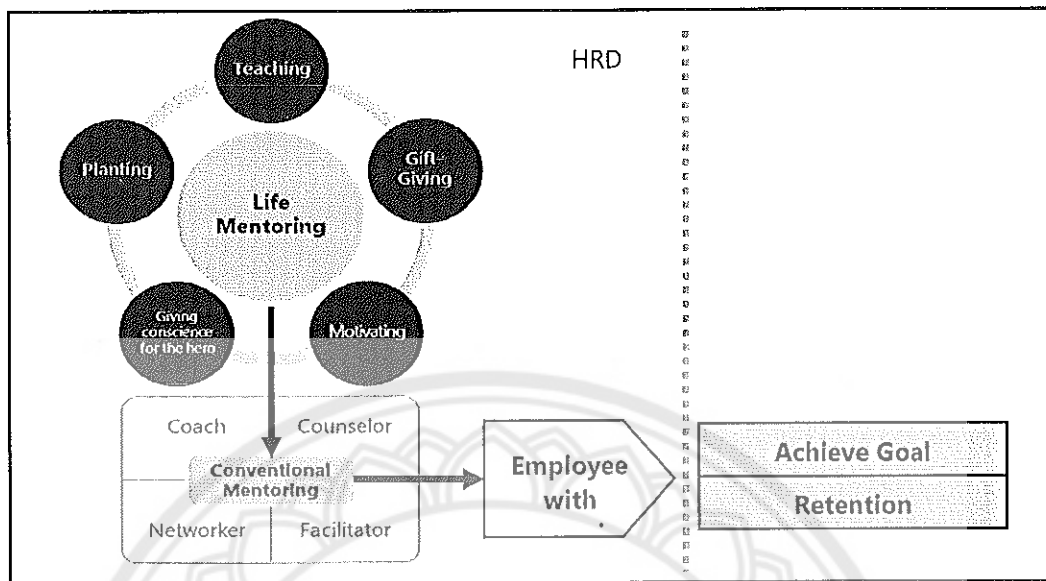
Teaching

Planting

Gift-Giving

Life Mentoring

Giving conscience for the hero

Motivating

HRD

Coach

Counselor

Conventional Mentoring

Networker

Facilitator

Employee with

Achieve Goal

Retention